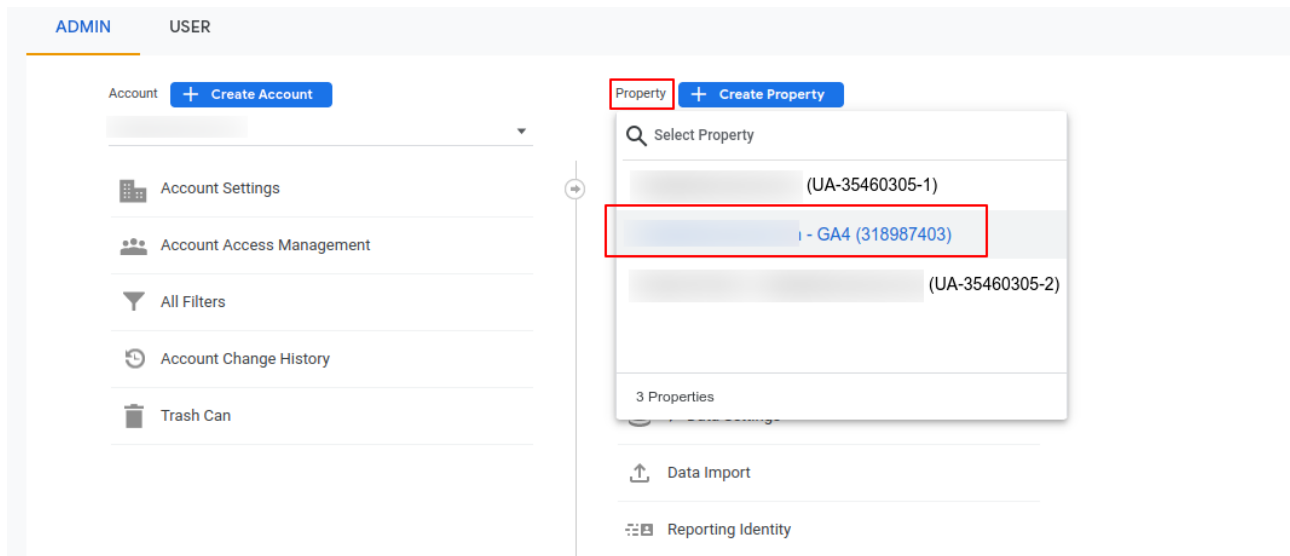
ADMIN USER

Account + Create Account

Account Settings

Account Access Management

All Filters

Account Change History

Trash Can

Property + Create Property

Select Property

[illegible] (UA-35460305-1)

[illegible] - GA4 (318987403)

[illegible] (UA-35460305-2)

3 Properties

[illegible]

Data Import

Reporting Identity